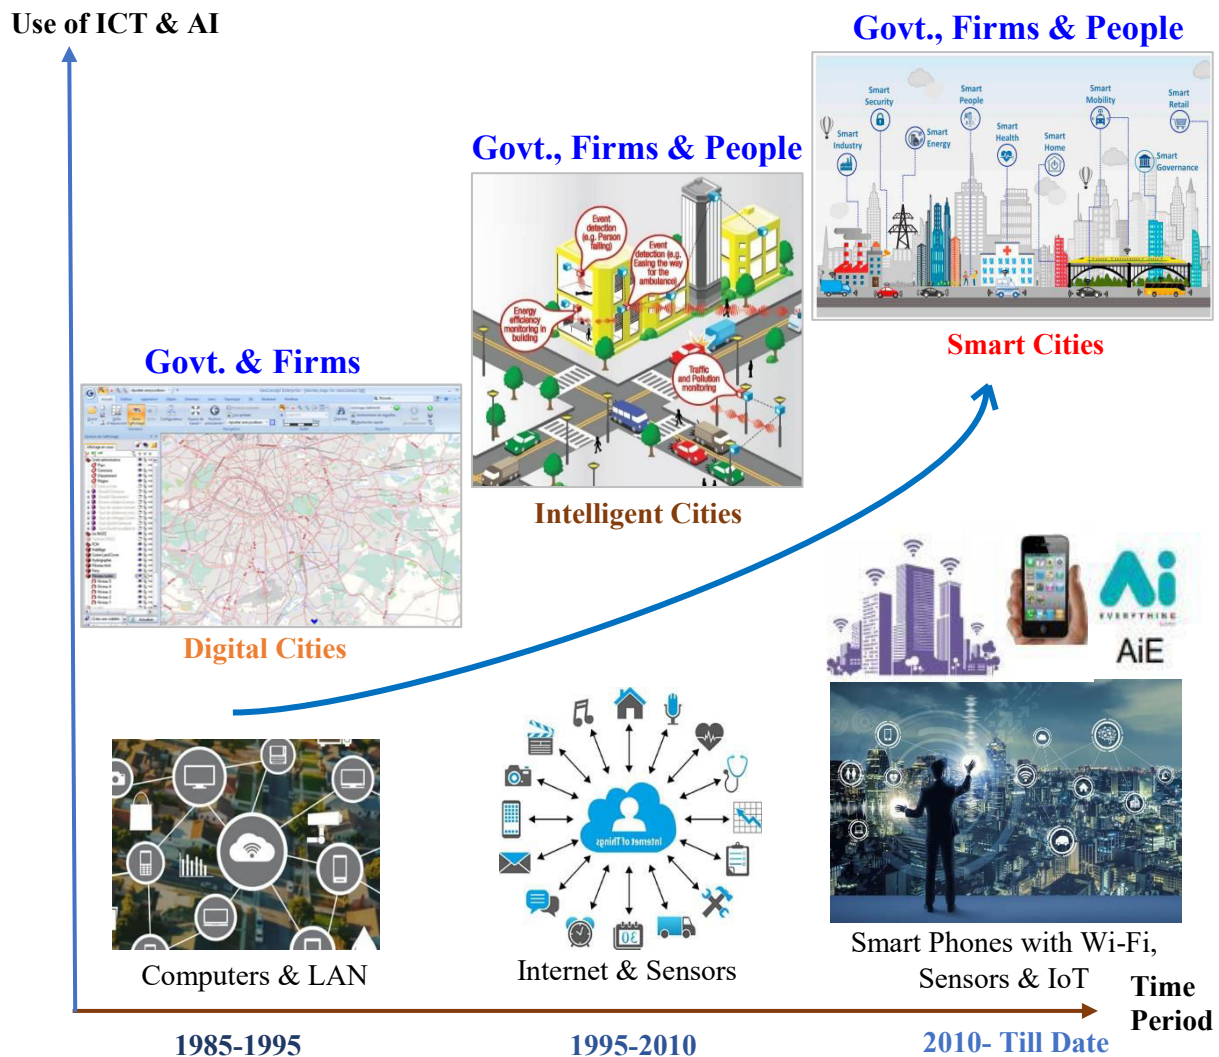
Use of ICT & AI

Govt., Firms & People

Smart Security
Smart People
Smart Mobility
Smart Retail
Smart Industry
Smart Energy
Smart Health
Smart Home
Smart Governance

Govt., Firms & People

Event detection (e.g. Person falling)
Event detection (e.g. Easing the way for the ambulance)
Energy efficiency monitoring in building
Traffic and Pollution monitoring

Smart Cities

Govt. & Firms

Intelligent Cities

Digital Cities

Ai
EVERYTHING
AiE

Internet of Things

Computers & LAN

Internet & Sensors

Smart Phones with Wi-Fi, Sensors & IoT

Time Period

1985-1995

1995-2010

2010- Till Date